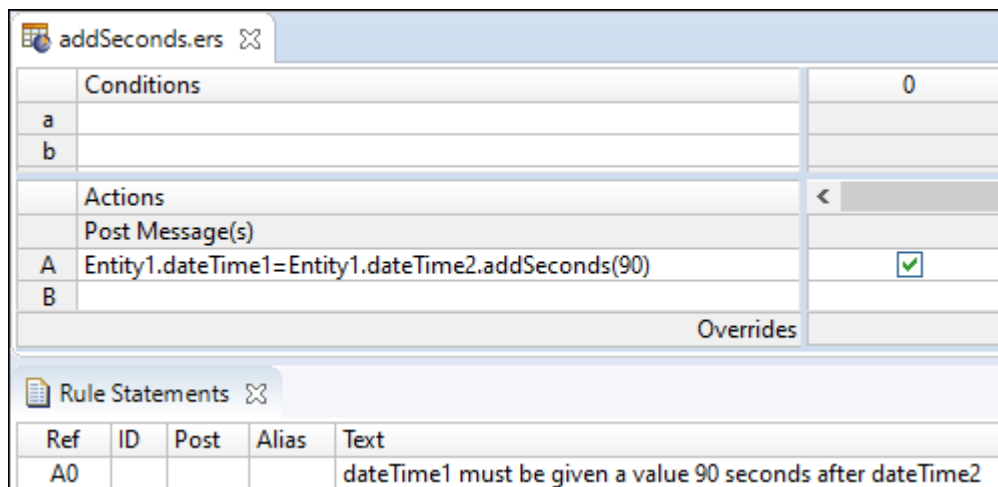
addSeconds.ers ☒

| | Conditions | 0 |
|---|---|---|
| a | | |
| b | | |

| | Actions | < |
|---|---|---|
| | Post Message(s) | |
| A | Entity1.dateTime1=Entity1.dateTime2.addSeconds(90) | ☑ |
| B | | |
| | Overrides | |

Rule Statements ☒

| Ref | ID | Post | Alias | Text |
|---|---|---|---|---|
| A0 | | | | dateTime1 must be given a value 90 seconds after dateTime2 |